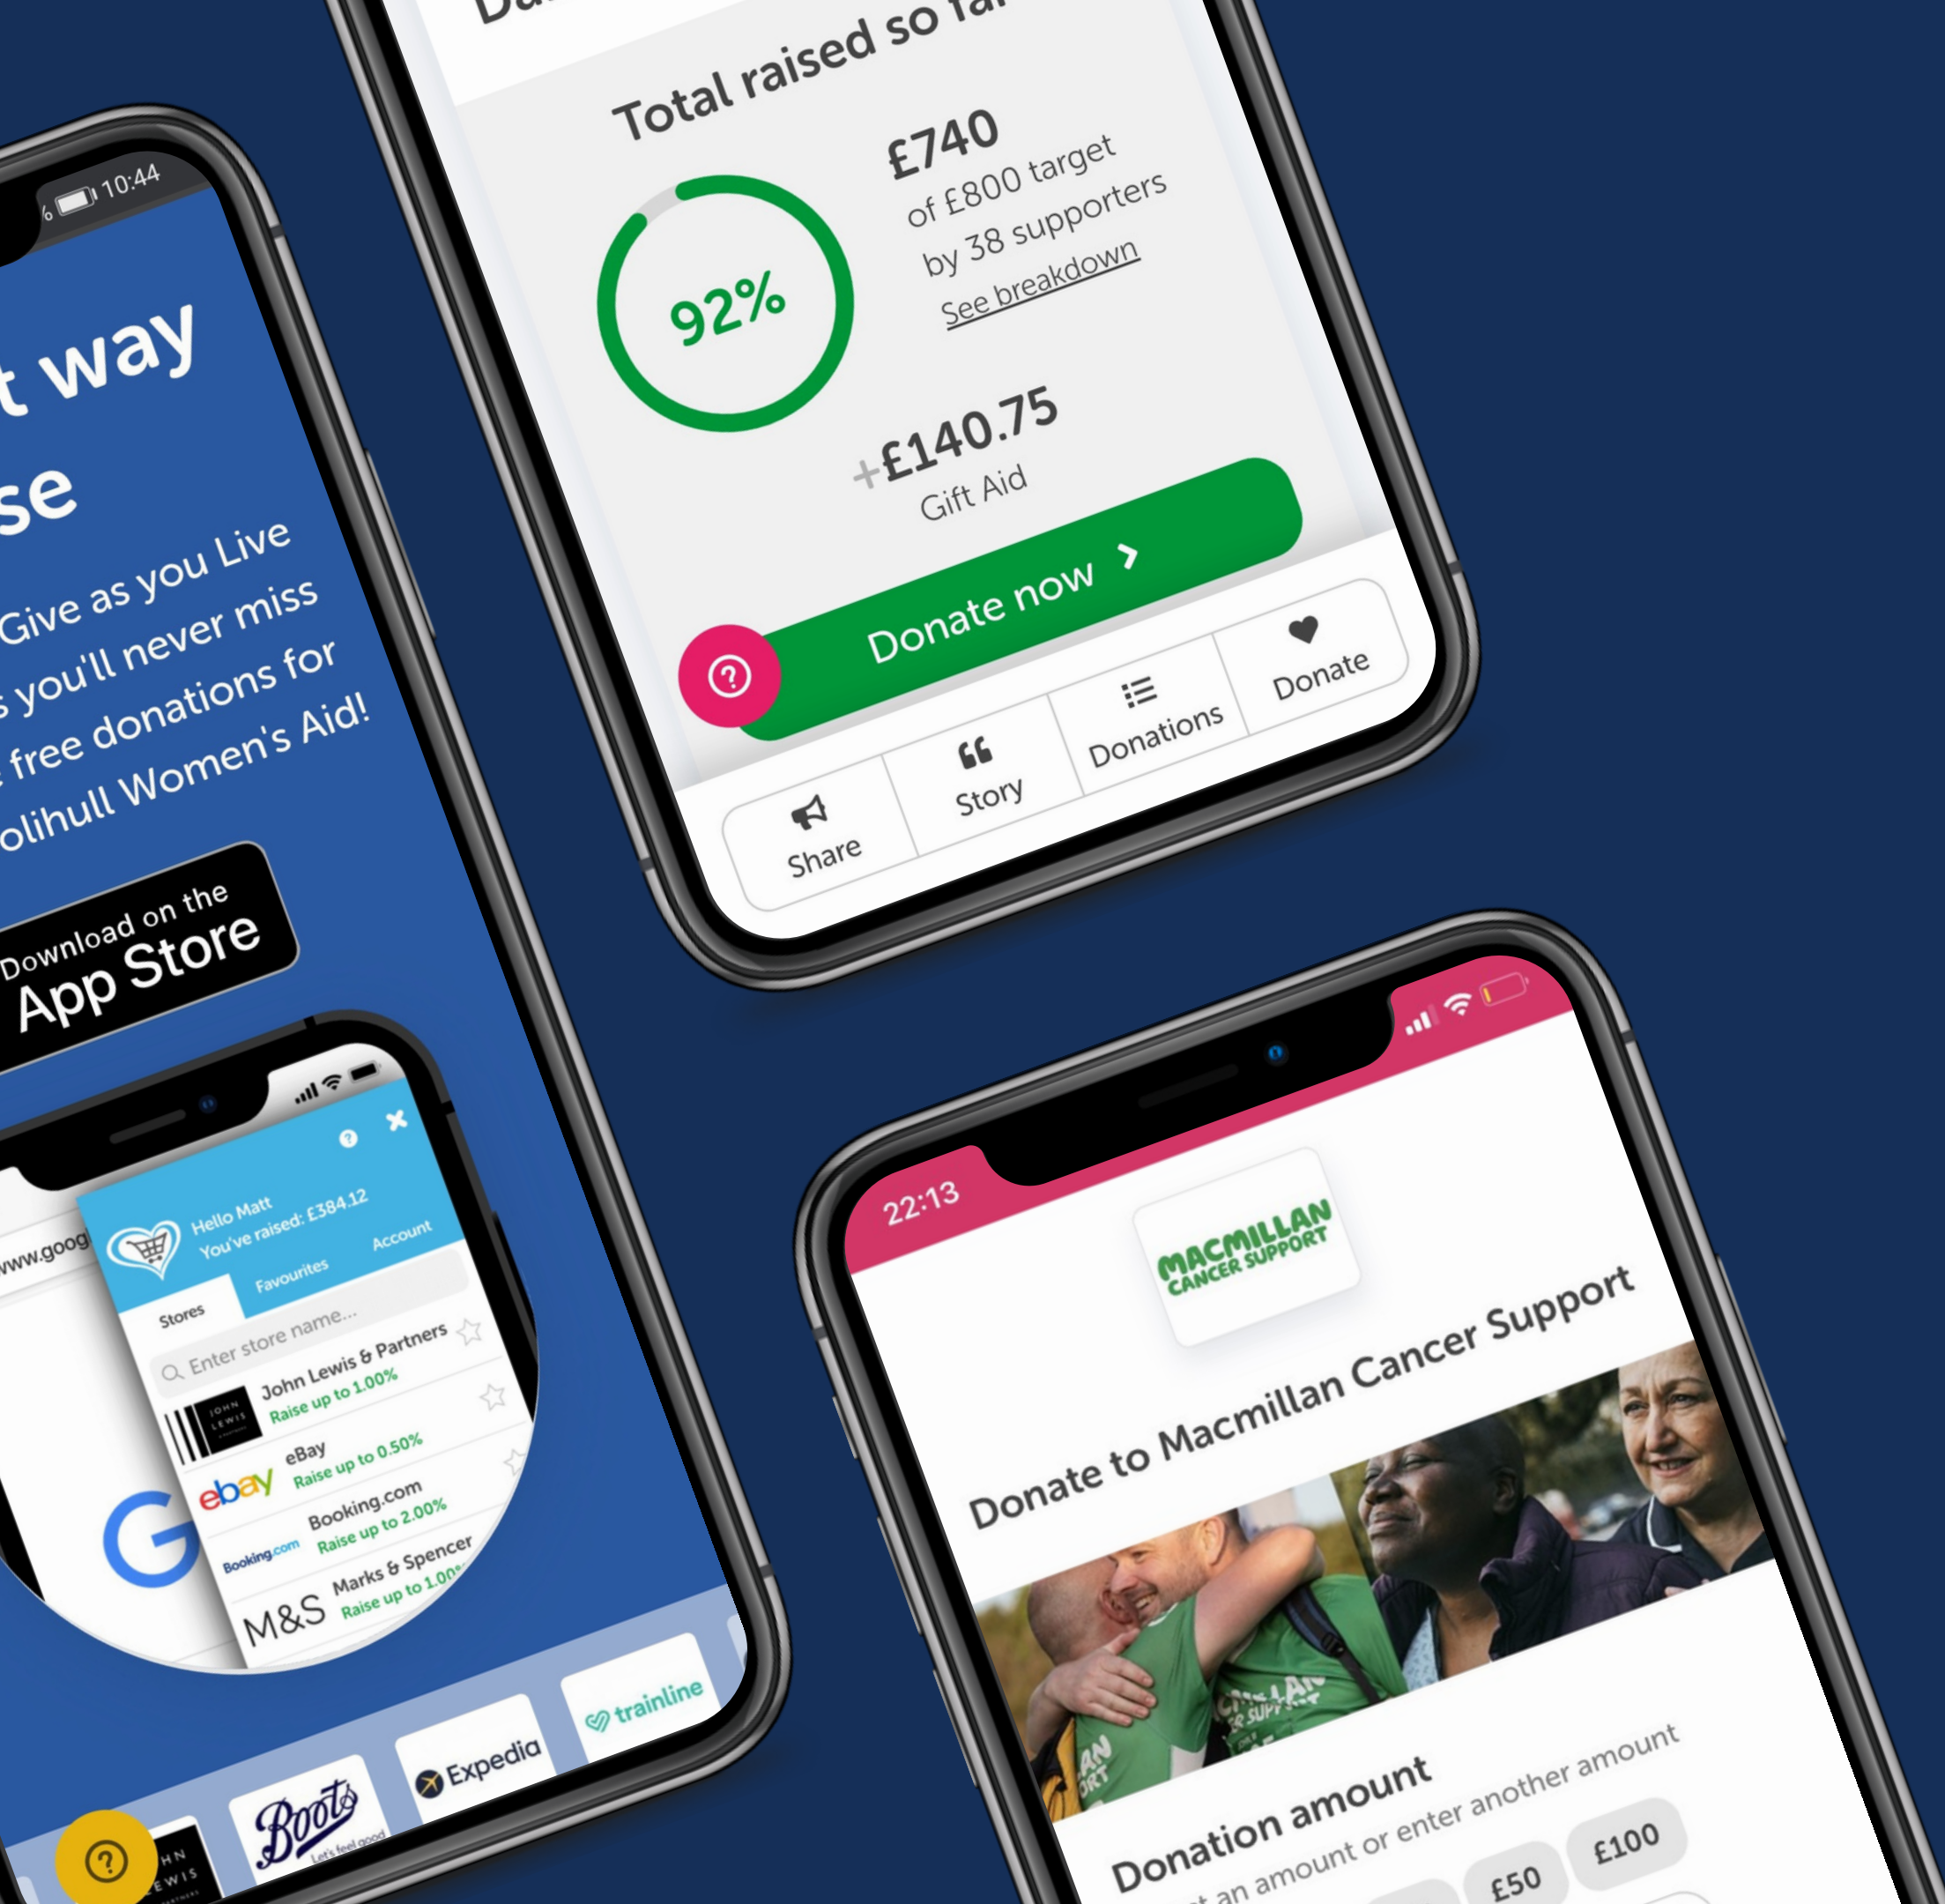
10:44

t way
se

Give as you Live
s you'll never miss
free donations for
olihull Women's Aid!

Download on the
App Store

www.goog

Hello Matt
You've raised: £384.12
Account
Stores
Favourites
Enter store name...
John Lewis & Partners
Raise up to 1.00%
eBay
Raise up to 0.50%
Booking.com
Raise up to 2.00%
Marks & Spencer
Raise up to 1.00%
M&S

Boots
Let's feel good
Expedia
trainline

Total raised so far
£740
of £800 target
by 38 supporters
See breakdown
92%
+£140.75
Gift Aid
Donate now
Share
Story
Donations
Donate

22:13
MACMILLAN CANCER SUPPORT
Donate to Macmillan Cancer Support
Donation amount
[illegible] an amount or enter another amount
£50
£100